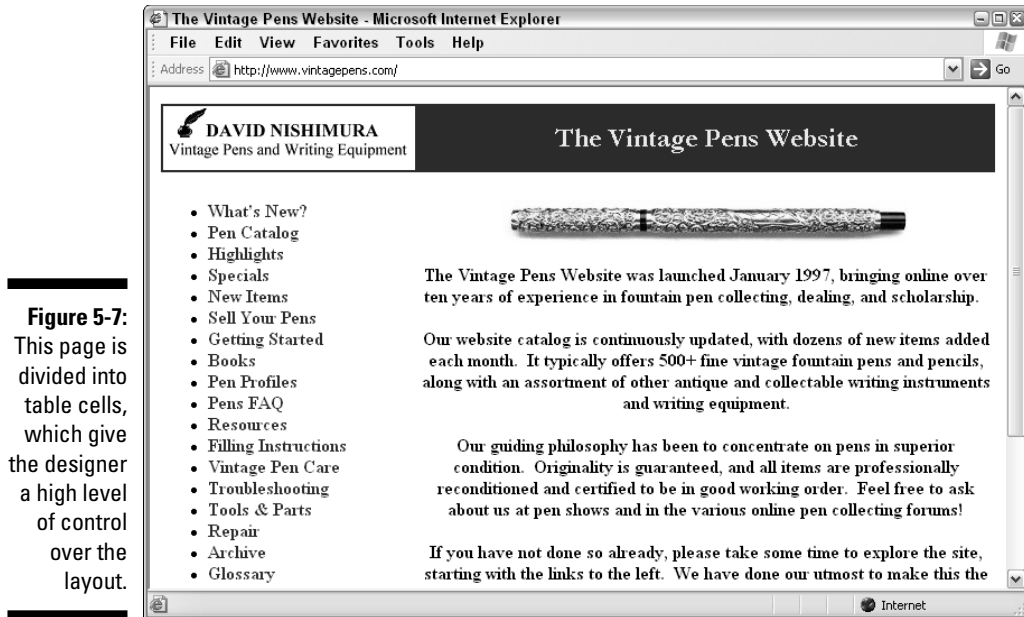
Figure 5-7: This page is divided into table cells, which give the designer a high level of control over the layout.

The Vintage Pens Website - Microsoft Internet Explorer

File Edit View Favorites Tools Help

Address http://www.vintagepens.com/

Go

DAVID NISHIMURA
Vintage Pens and Writing Equipment

The Vintage Pens Website

- What's New?
- Pen Catalog
- Highlights
- Specials
- New Items
- Sell Your Pens
- Getting Started
- Books
- Pen Profiles
- Pens FAQ
- Resources
- Filling Instructions
- Vintage Pen Care
- Troubleshooting
- Tools & Parts
- Repair
- Archive
- Glossary

The Vintage Pens Website was launched January 1997, bringing online over ten years of experience in fountain pen collecting, dealing, and scholarship.

Our website catalog is continuously updated, with dozens of new items added each month. It typically offers 500+ fine vintage fountain pens and pencils, along with an assortment of other antique and collectable writing instruments and writing equipment.

Our guiding philosophy has been to concentrate on pens in superior condition. Originality is guaranteed, and all items are professionally reconditioned and certified to be in good working order. Feel free to ask about us at pen shows and in the various online pen collecting forums!

If you have not done so already, please take some time to explore the site, starting with the links to the left. We have done our utmost to make this the

Internet